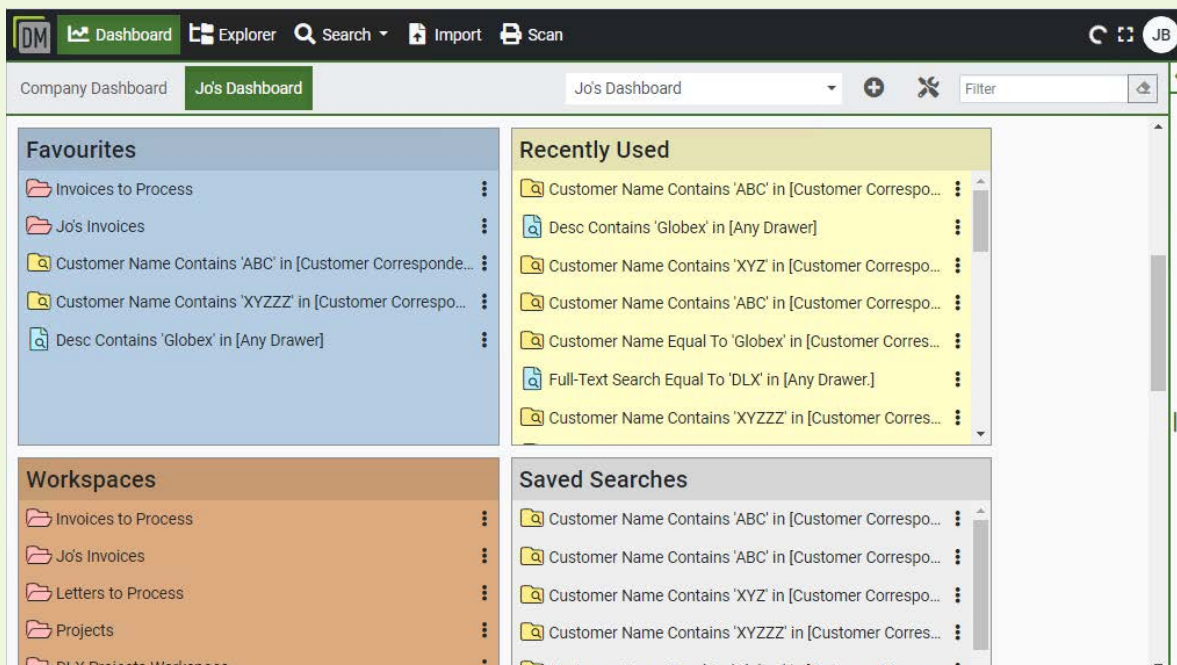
DM Dashboard Explorer Search Import Scan JB

Company Dashboard Jo's Dashboard Jo's Dashboard Filter

Favourites
Invoices to Process
Jo's Invoices
Customer Name Contains 'ABC' in [Customer Corresponde...
Customer Name Contains 'XYZZZ' in [Customer Correspo...
Desc Contains 'Globex' in [Any Drawer]

Recently Used
Customer Name Contains 'ABC' in [Customer Correspo...
Desc Contains 'Globex' in [Any Drawer]
Customer Name Contains 'XYZ' in [Customer Correspo...
Customer Name Contains 'ABC' in [Customer Correspo...
Customer Name Equal To 'Globex' in [Customer Corres...
Full-Text Search Equal To 'DLX' in [Any Drawer.]
Customer Name Contains 'XYZZZ' in [Customer Corres...

Workspaces
Invoices to Process
Jo's Invoices
Letters to Process
Projects
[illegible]

Saved Searches
Customer Name Contains 'ABC' in [Customer Correspo...
Customer Name Contains 'ABC' in [Customer Correspo...
Customer Name Contains 'XYZ' in [Customer Correspo...
Customer Name Contains 'XYZZZ' in [Customer Corres...
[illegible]